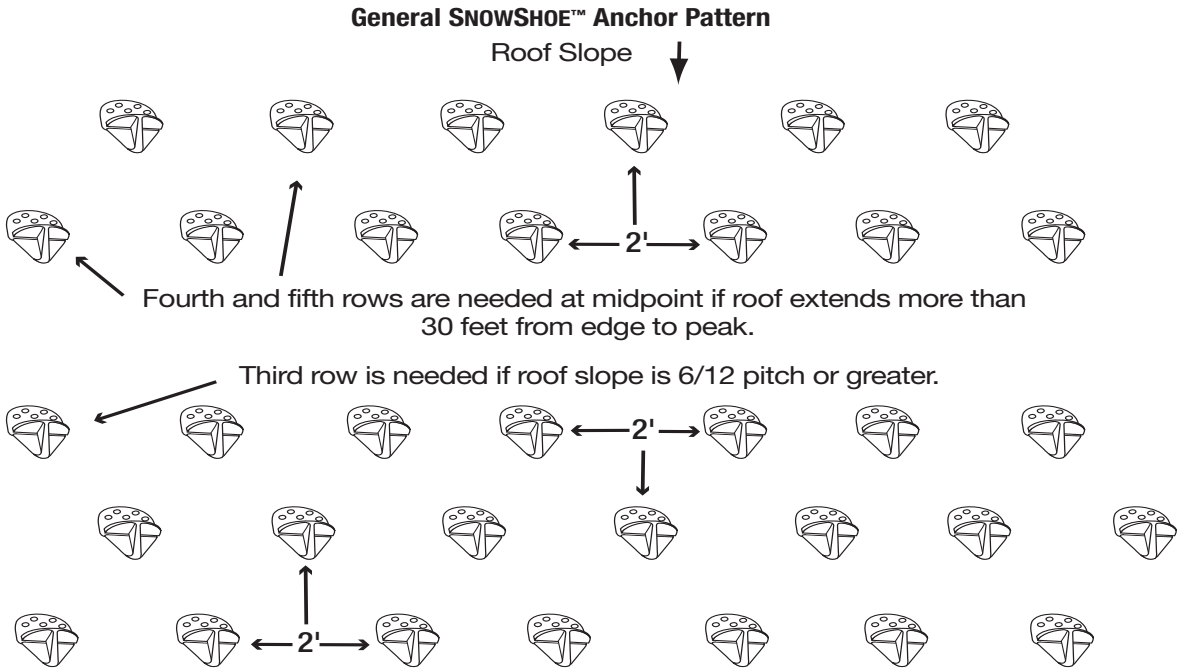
General SNOWSHOE™ Anchor Pattern

Roof Slope

2'

Fourth and fifth rows are needed at midpoint if roof extends more than 30 feet from edge to peak.

Third row is needed if roof slope is 6/12 pitch or greater.

2'

2'